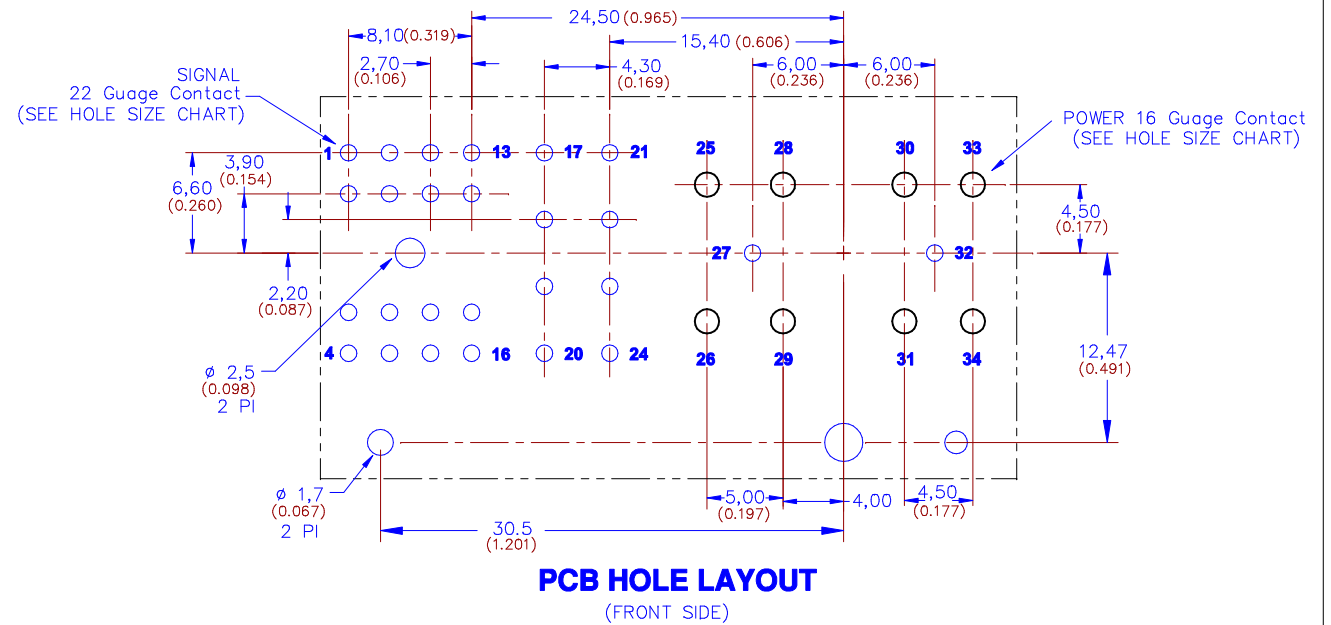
24,50 (0.965)

8,10 (0.319)

15,40 (0.606)

2,70 (0.106)

4,30 (0.169)

6,00 (0.236)

6,00 (0.236)

SIGNAL
22 Guage Contact
(SEE HOLE SIZE CHART)

POWER 16 Guage Contact
(SEE HOLE SIZE CHART)

1

13

17

21

25

28

30

33

3,90 (0.154)

6,60 (0.260)

4,50 (0.177)

27

32

2,20 (0.087)

12,47 (0.491)

4

16

20

24

26

29

31

34

ø 2,5 (0.098) 2 PI

ø 1,7 (0.067) 2 PI

5,00 (0.197)

4,00

4,50 (0.177)

30.5 (1.201)

PCB HOLE LAYOUT
(FRONT SIDE)